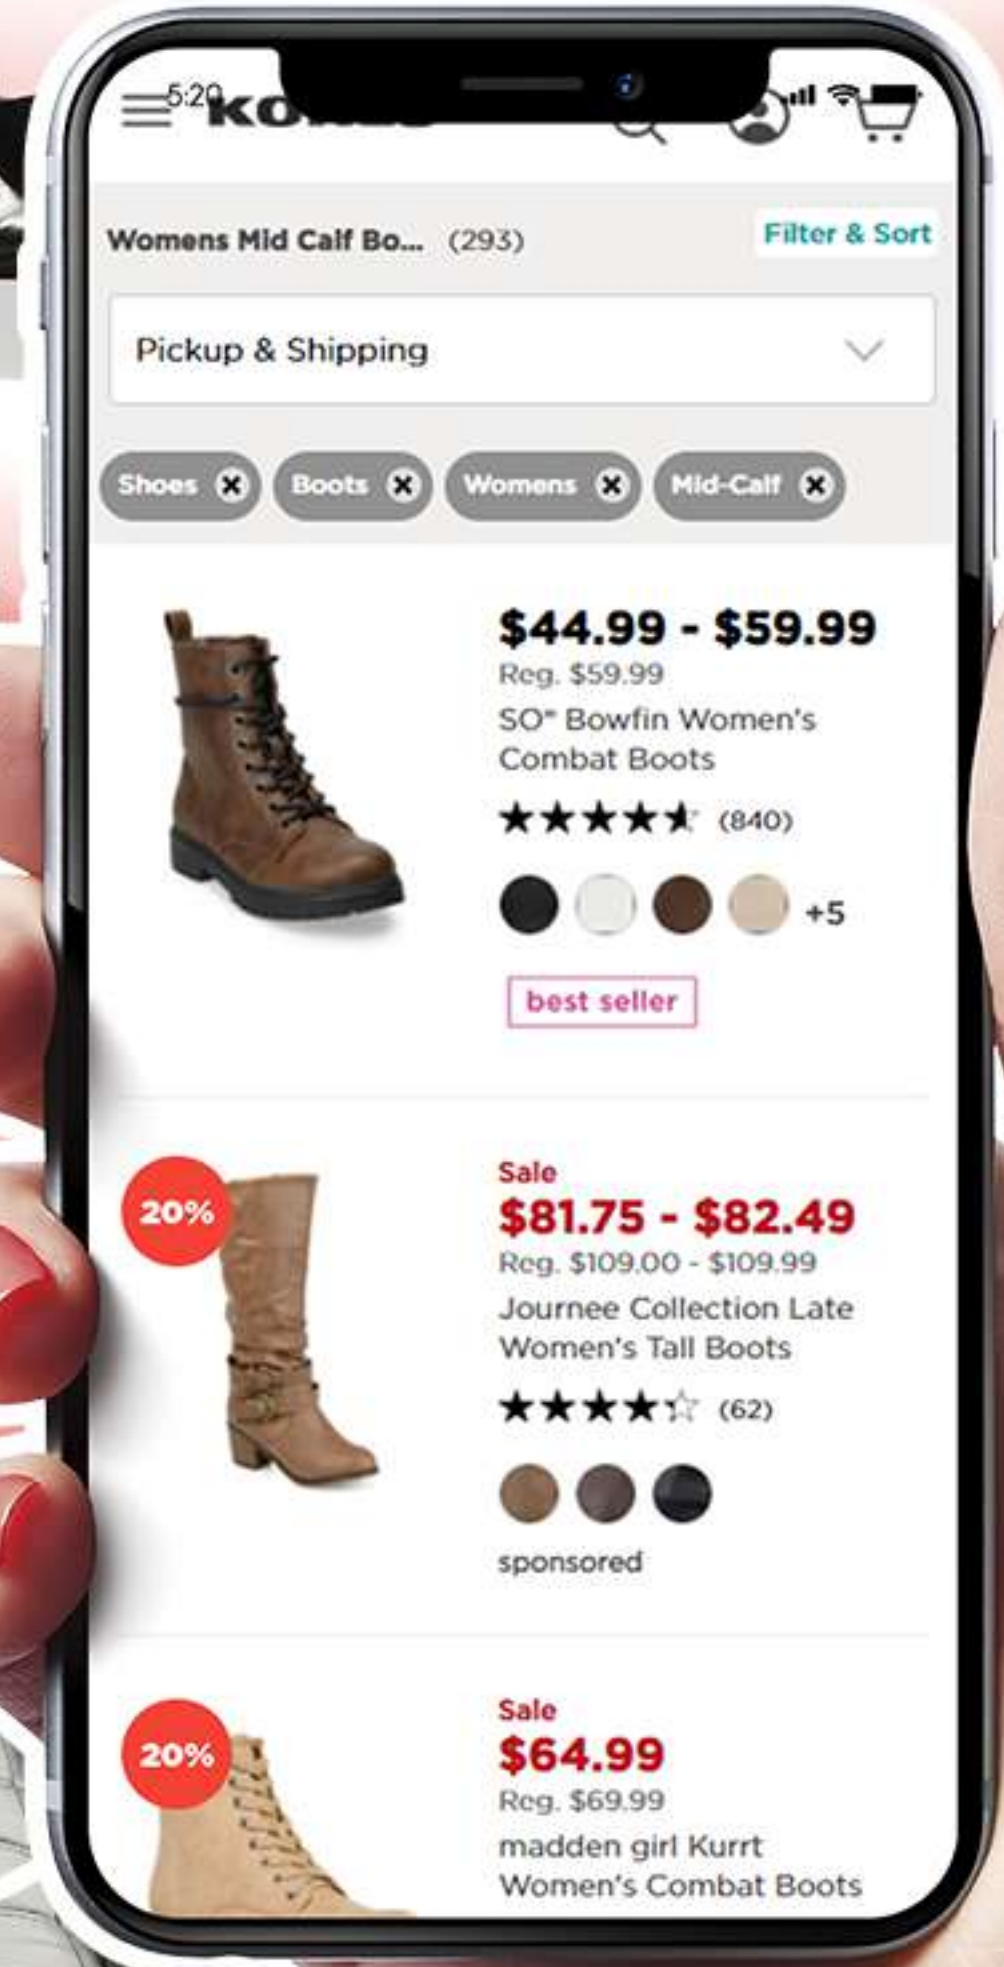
5:20 KO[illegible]

Womens Mid Calf Bo... (293)

Filter & Sort

Pickup & Shipping

Shoes
Boots
Womens
Mid-Calf

$44.99 - $59.99
Reg. $59.99
SO® Bowfin Women's Combat Boots
(840)
+5
best seller

20%
Sale
$81.75 - $82.49
Reg. $109.00 - $109.99
Journee Collection Late Women's Tall Boots
(62)
sponsored

20%
Sale
$64.99
Reg. $69.99
madden girl Kurrt Women's Combat Boots